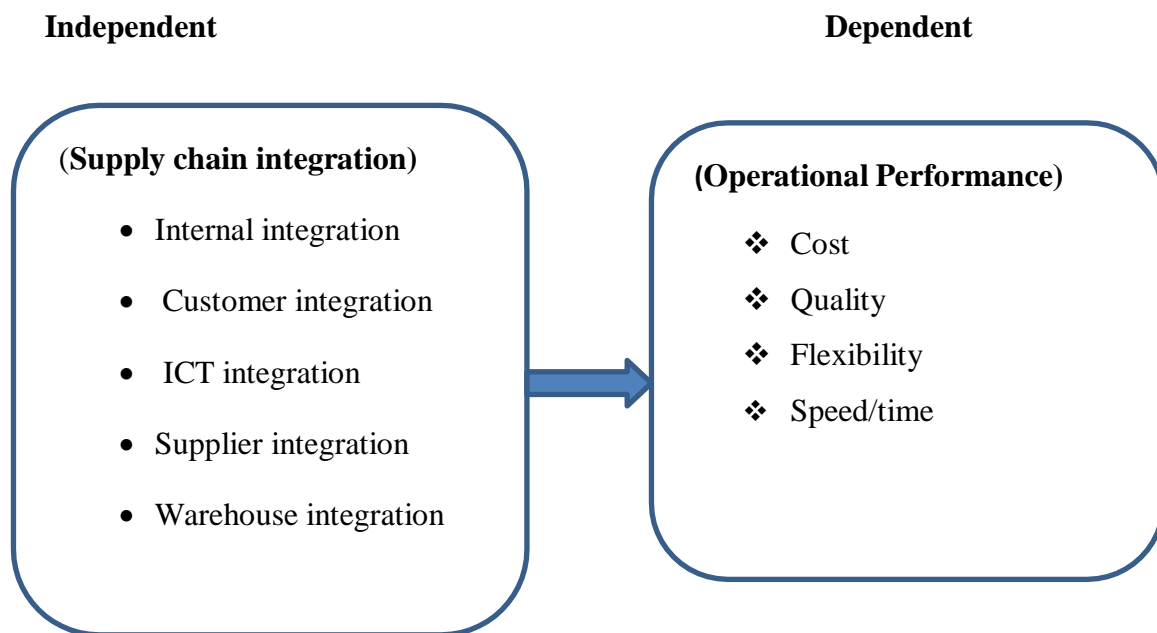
Independent

Dependent

(Supply chain integration)

- Internal integration
- Customer integration
- ICT integration
- Supplier integration
- Warehouse integration

(Operational Performance)

❖ Cost
❖ Quality
❖ Flexibility
❖ Speed/time